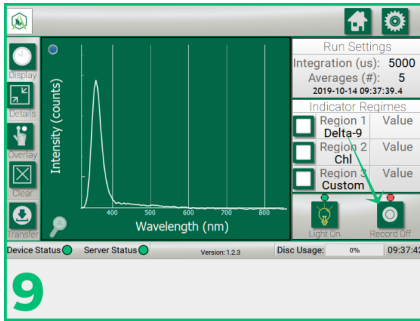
Display
Details
Overlay
Clear
Transfer

Intensity (counts)
400 500 600 700 800
Wavelength (nm)

Run Settings
Integration (us): 5000
Averages (#): 5
2019-10-14 09:37:39.4

Indicator Regimes
Region 1 Delta-9 Value
Region 2 Chl Value
Region 3 Custom Value

Light On
Record Off

Device Status
Server Status
Version:1.2.3
Disc Usage: 0%
09:37:42

9